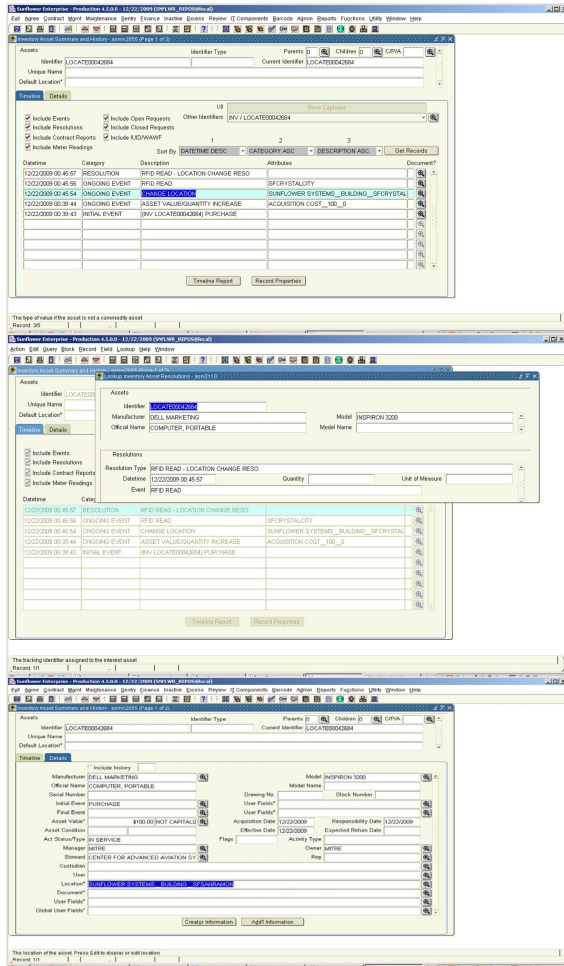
Sunflower Enterprise - Production 4.5.0.0 - 12/22/2009 (SNFLWR_REPOS@local)

Exit Agree Contract Mgmt Maintenance Sentry Finance Inactive Excess Review IT Components Barcode Admin Reports Functions Utility Window Help

Inventory Asset Summary and History - asmn2055 (Page 1 of 2)

Assets

Identifier LOCATE00042684 Identifier Type Parents 0 Children 0 C/P/A

Current Identifier LOCATE00042684

Unique Name

Default Location*

Timeline Details

UII None Captured

Other Identifiers INV / LOCATE00042684

Include Events
Include Open Requests
Include Resolutions
Include Closed Requests
Include Contract Reports
Include IUID/WAWF
Include Meter Readings

1 2 3

Sort By DATETIME DESC CATEGORY ASC DESCRIPTION ASC Get Records

| Datetime | Category | Description | Attributes | Document? |
|---|---|---|---|---|
| 12/22/2009 00:45:57 | RESOLUTION | RFID READ - LOCATION CHANGE RESO | | |
| 12/22/2009 00:45:56 | ONGOING EVENT | RFID READ | SFCRYSTALCITY | |
| 12/22/2009 00:45:54 | ONGOING EVENT | CHANGE LOCATION | SUNFLOWER SYSTEMS__BUILDING__SFCRYSTAL | |
| 12/22/2009 00:39:44 | ONGOING EVENT | ASSET VALUE/QUANTITY INCREASE | ACQUISITION COST__100__0 | |
| 12/22/2009 00:39:43 | INITIAL EVENT | (INV LOCATE00042684) PURCHASE | | |

Timeline Report Record Properties

The type of value if the asset is not a commodity asset
Record: 3/5

Sunflower Enterprise - Production 4.5.0.0 - 12/22/2009 (SNFLWR_REPOS@local)

Action Edit Query Block Record Field Lookup Help Window

Inventory Asset Summary and History - asmn2055

Lookup Inventory Asset Resolutions - asmr2110

Assets

Identifier LOCATE00042684

Manufacturer DELL MARKETING Model INSPIRON 3200

Official Name COMPUTER, PORTABLE Model Name

Resolutions

Resolution Type RFID READ - LOCATION CHANGE RESO

Datetime 12/22/2009 00:45:57 Quantity Unit of Measure

Event RFID READ

Assets

Identifier LOCATE000

Unique Name

Default Location*

Timeline Details

Include Events
Include Resolutions
Include Contract Reports
Include Meter Readings

| Datetime | Categ | | | |
|---|---|---|---|---|
| 12/22/2009 00:45:57 | RESOLUTION | RFID READ - LOCATION CHANGE RESO | | |
| 12/22/2009 00:45:56 | ONGOING EVENT | RFID READ | SFCRYSTALCITY | |
| 12/22/2009 00:45:54 | ONGOING EVENT | CHANGE LOCATION | SUNFLOWER SYSTEMS__BUILDING__SFCRYSTAL | |
| 12/22/2009 00:39:44 | ONGOING EVENT | ASSET VALUE/QUANTITY INCREASE | ACQUISITION COST__100__0 | |
| 12/22/2009 00:39:43 | INITIAL EVENT | (INV LOCATE00042684) PURCHASE | | |

Timeline Report Record Properties

The tracking identifier assigned to the interest asset
Record: 1/1

Sunflower Enterprise - Production 4.5.0.0 - 12/22/2009 (SNFLWR_REPOS@local)

Exit Agree Contract Mgmt Maintenance Sentry Finance Inactive Excess Review IT Components Barcode Admin Reports Functions Utility Window Help

Inventory Asset Summary and History - asmn2055 (Page 1 of 2)

Assets

Identifier LOCATE00042684 Identifier Type Parents 0 Children 0 C/P/A

Current Identifier LOCATE00042684

Unique Name

Default Location*

Timeline Details

Include history

Manufacturer DELL MARKETING Model INSPIRON 3200

Official Name COMPUTER, PORTABLE Model Name

Serial Number Drawing No. Stock Number

Initial Event PURCHASE User Fields*

Final Event User Fields*

Asset Value* $100.00 NOT CAPITALI Acquisition Date 12/22/2009 Responsibility Date 12/22/2009

Asset Condition Effective Date 12/22/2009 Expected Return Date

Act Status/Type IN SERVICE Flags Activity Type

Manager MITRE Owner MITRE

Steward CENTER FOR ADVANCED AVIATION SY Rep

Custodian

User

Location* SUNFLOWER SYSTEMS__BUILDING__SFSANRAMON

Document*

User Fields*

Global User Fields*

Createtr Information Add'l Information

The location of the asset. Press Edit to display or edit location
Record: 1/1